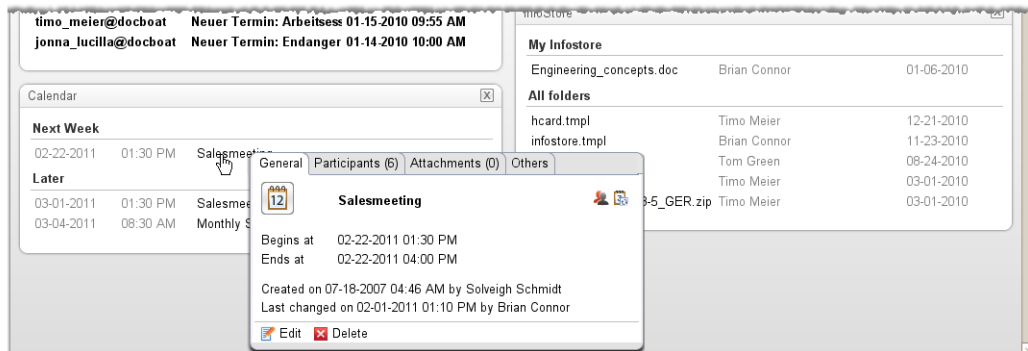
timo_meier@docboat Neuer Termin: Arbeitsess 01-15-2010 09:55 AM
jonna_lucilla@docboat Neuer Termin: Endanger 01-14-2010 10:00 AM

Calendar

Next Week

02-22-2011 01:30 PM Salesmeeting

Later

03-01-2011 01:30 PM Salesmee
03-04-2011 08:30 AM Monthly S

InfoStore

My Infostore

| Engineering_concepts.doc | Brian Connor | 01-06-2010 |
|---|---|---|

All folders

| hcard.tmpl | Timo Meier | 12-21-2010 |
|---|---|---|
| infostore.tmpl | Brian Connor | 11-23-2010 |
| | Tom Green | 08-24-2010 |
| | Timo Meier | 03-01-2010 |
| 3-5_GER.zip | Timo Meier | 03-01-2010 |

General Participants (6) Attachments (0) Others

12

Salesmeeting

Begins at 02-22-2011 01:30 PM
Ends at 02-22-2011 04:00 PM

Created on 07-18-2007 04:46 AM by Solveigh Schmidt
Last changed on 02-01-2011 01:10 PM by Brian Connor

Edit Delete